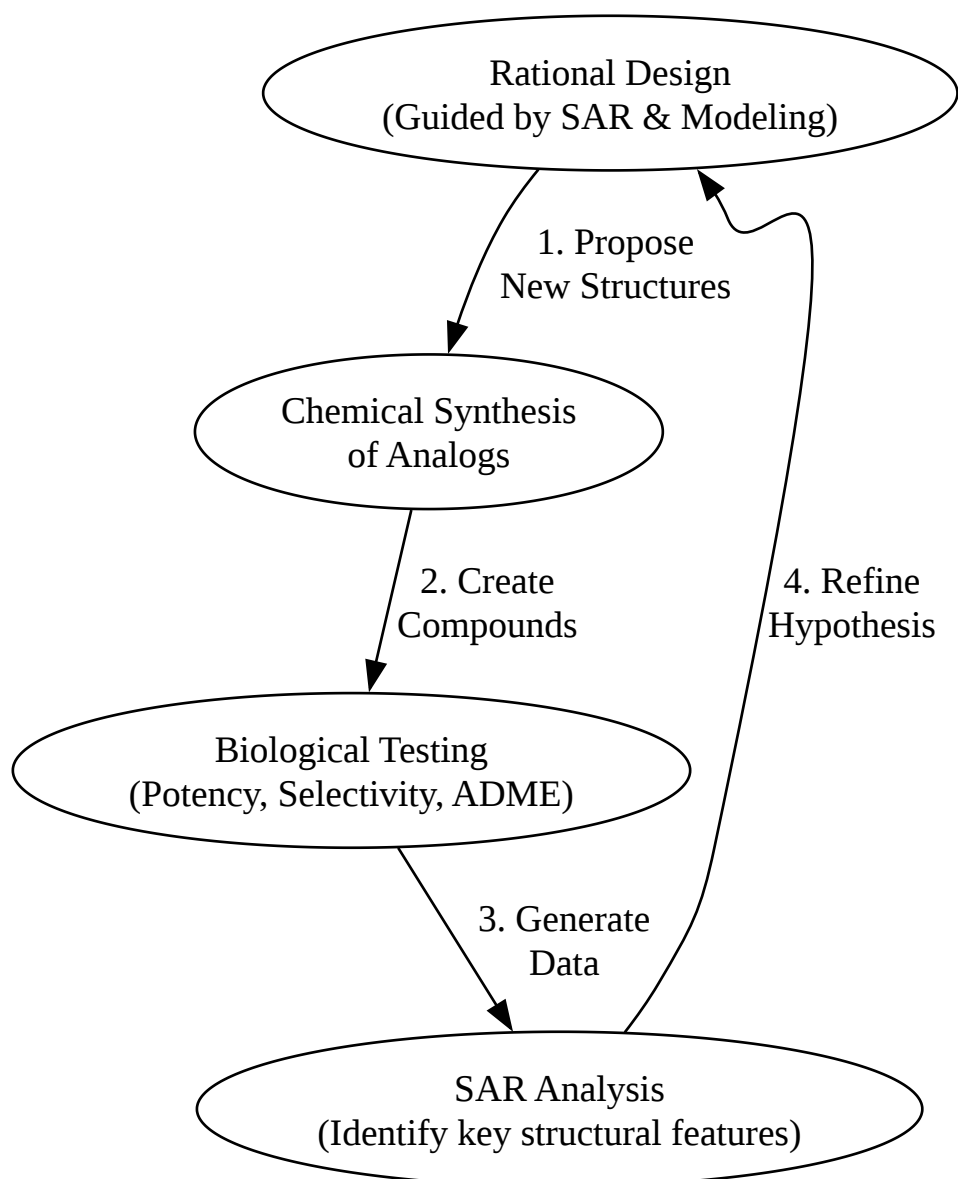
Rational Design
(Guided by SAR & Modeling)

1. Propose
New Structures

Chemical Synthesis
of Analogs

2. Create
Compounds

4. Refine
Hypothesis

Biological Testing
(Potency, Selectivity, ADME)

3. Generate
Data

SAR Analysis
(Identify key structural features)